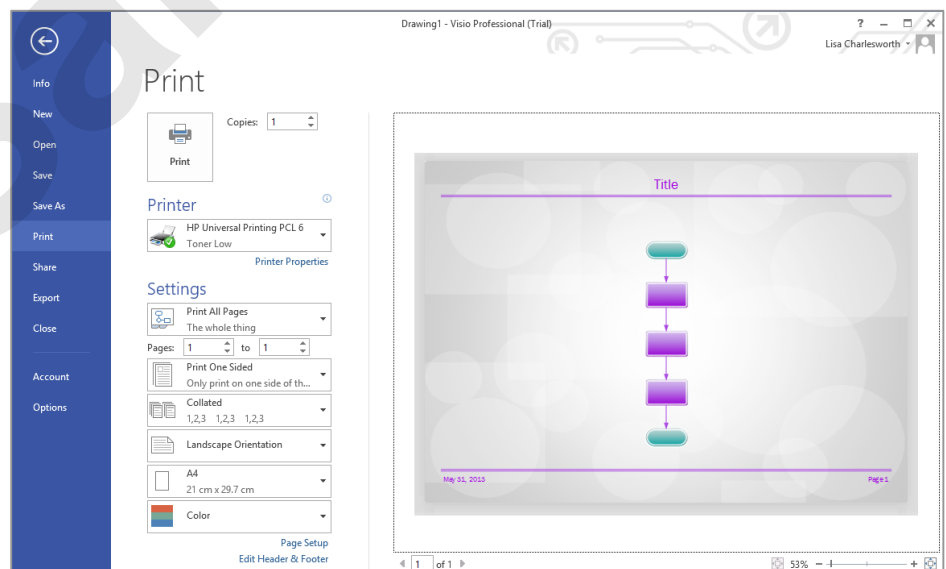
Drawing1 - Visio Professional (Trial)

? – □ ×

Lisa Charlesworth

Info
New
Open
Save
Save As
Print
Share
Export
Close

Account
Options

Print

Print

Copies: 1

Printer

HP Universal Printing PCL 6
Toner Low

Printer Properties

Settings

Print All Pages
The whole thing

Pages: 1 to 1

Print One Sided
Only print on one side of th...

Collated
1,2,3 1,2,3 1,2,3

Landscape Orientation

A4
21 cm x 29.7 cm

Color

Page Setup
Edit Header & Footer

Title

May 31, 2013

Page 1

1 of 1

53%